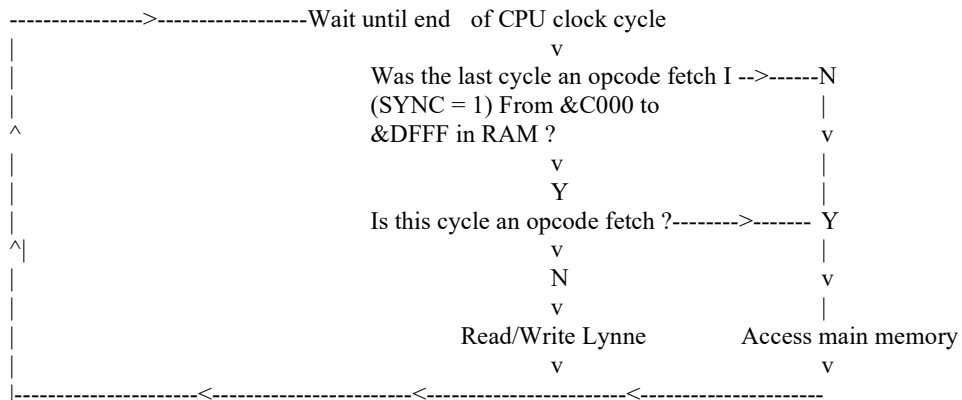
---------------->------------------Wait until end of CPU clock cycle
| v
| Was the last cycle an opcode fetch I -->------N
| (SYNC = 1) From &C000 to |
^ &DFFF in RAM ? v
| v |
| Y |
| Is this cycle an opcode fetch ?-------->------- Y
^| v |
| N v
| v |
| Read/Write Lynne Access main memory
| v v
|---------------------<-----------------------<-----------------------<---------------------